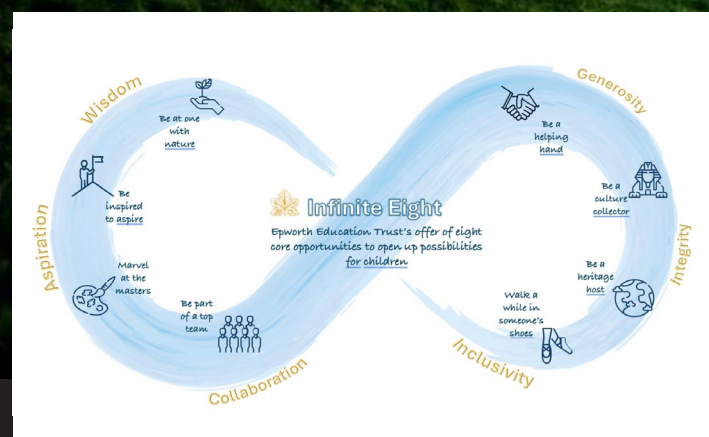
Wisdom

Be at one with nature

Be inspired to aspire

Aspiration

Marvel at the masters

Be part of a top team

Collaboration

Infinite Eight

Epworth Education Trust's offer of eight core opportunities to open up possibilities for children

Generosity

Be a helping hand

Be a culture collector

Integrity

Be a heritage host

Walk a while in someone's shoes

Inclusivity